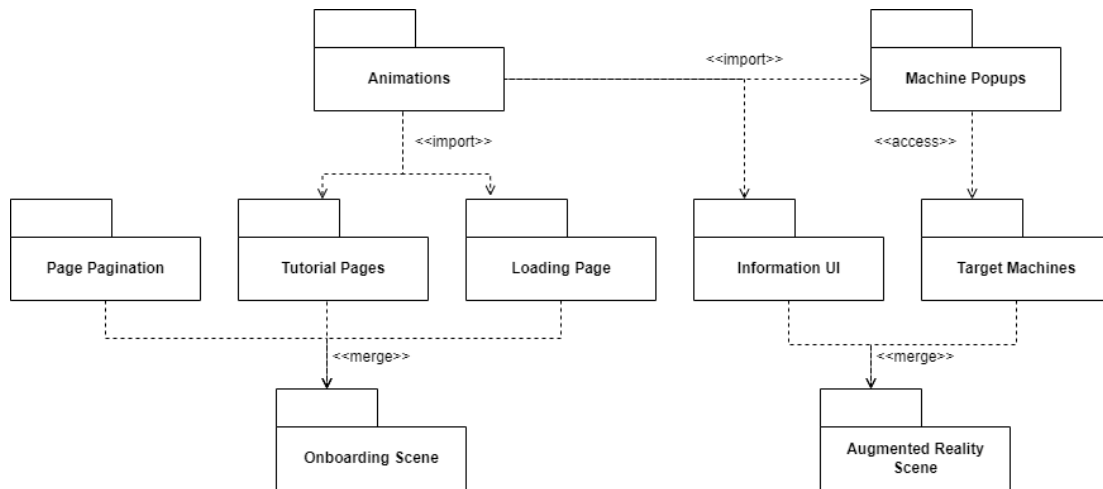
Animations

<<import>>

Machine Popups

<<import>>

<<access>>

Page Pagination

Tutorial Pages

Loading Page

Information UI

Target Machines

<<merge>>

<<merge>>

Onboarding Scene

Augmented Reality Scene